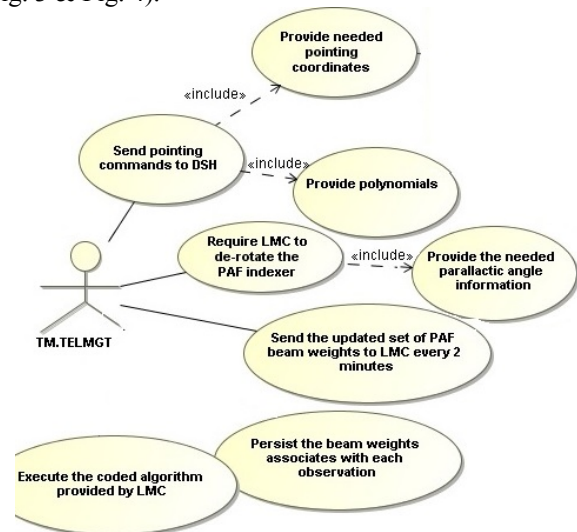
Fig. 3 et Fig. 4).

Provide needed pointing coordinates

«include»

Send pointing commands to DSH

«include»

Provide polynomials

Require LMC to de-rotate the PAF indexer

«include»

Provide the needed parallactic angle information

TM.TELMGT

Send the updated set of PAF beam weights to LMC every 2 minutes

Persist the beam weights associates with each observation

Execute the coded algorithm provided by LMC